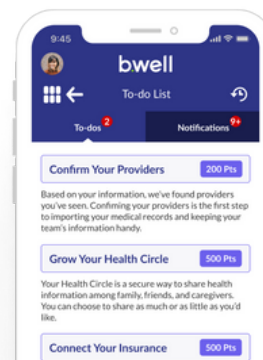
9:45

bwell

To-do List

To-dos 2

Notifications 9+

Confirm Your Providers

200 Pts

Based on your information, we've found providers you've seen. Confirming your providers is the first step to importing your medical records and keeping your team's information handy.

Grow Your Health Circle

500 Pts

Your Health Circle is a secure way to share health information among family, friends, and caregivers. You can choose to share as much or as little as you'd like.

Connect Your Insurance

500 Pts